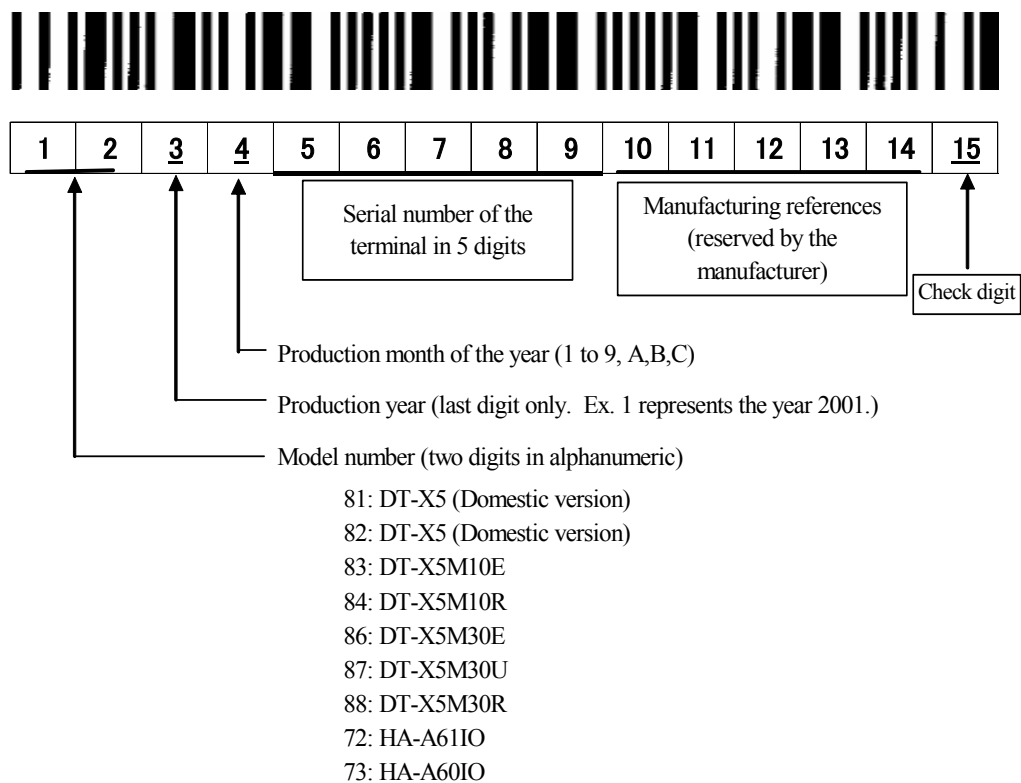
| 1 | 2 | 3 | 4 | 5 | 6 | 7 | 8 | 9 | 10 | 11 | 12 | 13 | 14 | 15 |
|---|---|---|---|---|---|---|---|---|---|---|---|---|---|---|

Serial number of the terminal in 5 digits

Manufacturing references (reserved by the manufacturer)

Check digit

Production month of the year (1 to 9, A,B,C)

Production year (last digit only. Ex. 1 represents the year 2001.)

Model number (two digits in alphanumeric)

81: DT-X5 (Domestic version)
82: DT-X5 (Domestic version)
83: DT-X5M10E
84: DT-X5M10R
86: DT-X5M30E
87: DT-X5M30U
88: DT-X5M30R
72: HA-A61IO
73: HA-A60IO